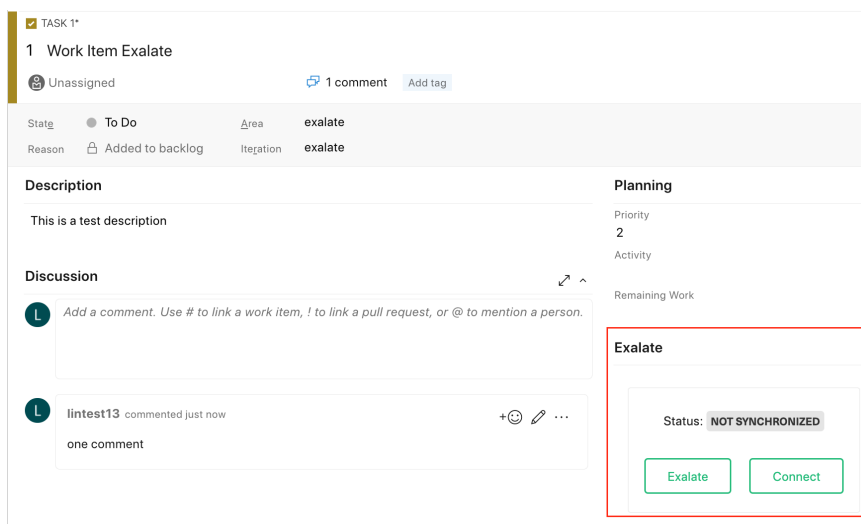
TASK 1*

1 Work Item Exalate

Unassigned

1 comment Add tag

State To Do
Reason Added to backlog
Area exalate
Iteration exalate

Description

This is a test description

Discussion

L Add a comment. Use # to link a work item, ! to link a pull request, or @ to mention a person.

L lintest13 commented just now

one comment

Planning

Priority
2
Activity

Remaining Work

Exalate

Status: NOT SYNCHRONIZED

Exalate Connect